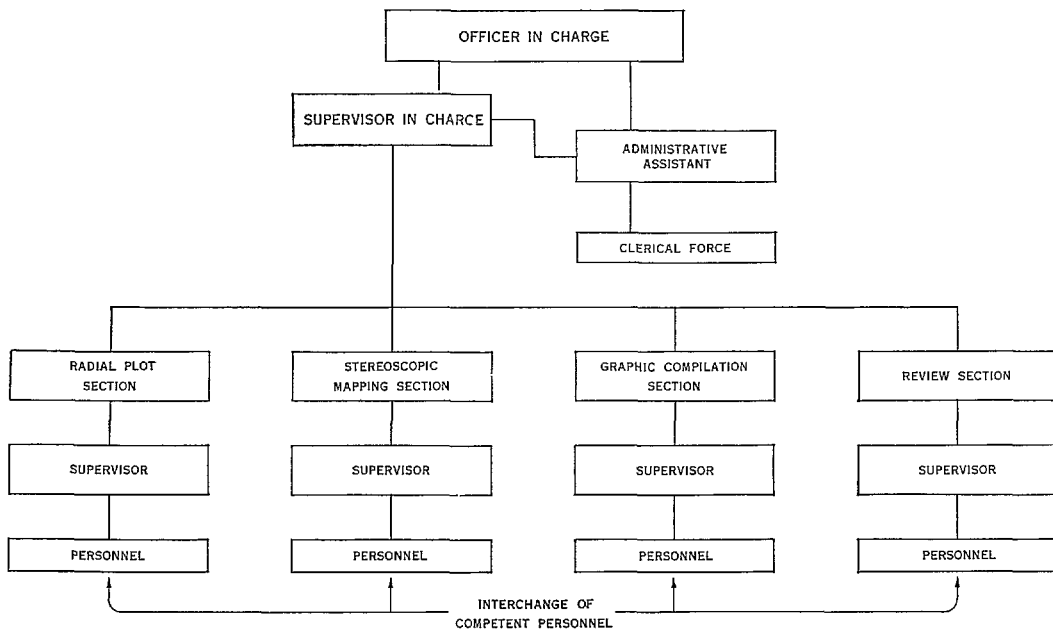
OFFICER IN CHARGE

SUPERVISOR IN CHARCE

ADMINISTRATIVE ASSISTANT

CLERICAL FORCE

RADIAL PLOT SECTION

STEREOSCOPIC MAPPING SECTION

GRAPHIC COMPILATION SECTION

REVIEW SECTION

SUPERVISOR

SUPERVISOR

SUPERVISOR

SUPERVISOR

PERSONNEL

PERSONNEL

PERSONNEL

PERSONNEL

INTERCHANGE OF COMPETENT PERSONNEL